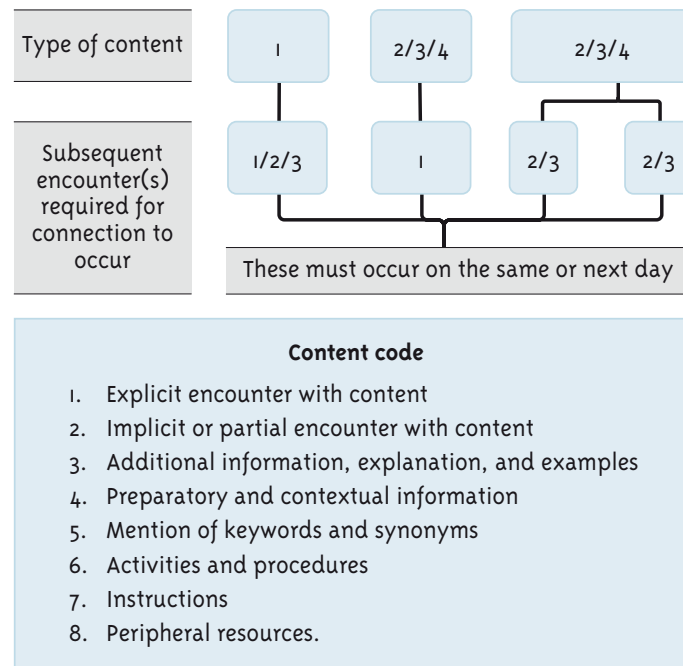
Type of content

1

2/3/4

2/3/4

Subsequent encounter(s) required for connection to occur

1/2/3

1

2/3

2/3

These must occur on the same or next day

**Content code**

1. Explicit encounter with content
2. Implicit or partial encounter with content
3. Additional information, explanation, and examples
4. Preparatory and contextual information
5. Mention of keywords and synonyms
6. Activities and procedures
7. Instructions
8. Peripheral resources.